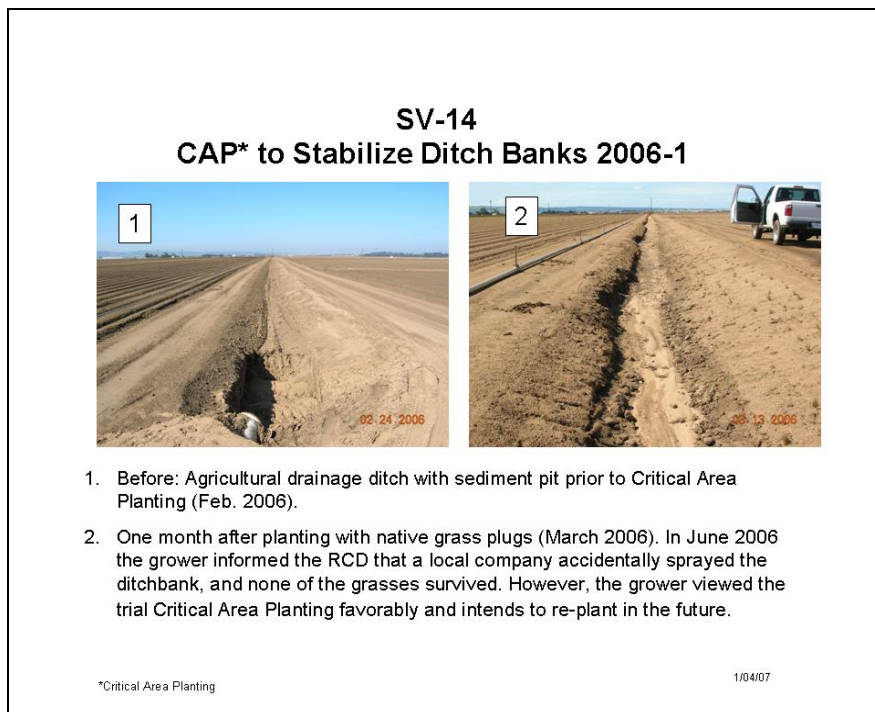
SV-14
CAP* to Stabilize Ditch Banks 2006-1

1

02 24 2006

2

03 13 2006

1. Before: Agricultural drainage ditch with sediment pit prior to Critical Area Planting (Feb. 2006).

2. One month after planting with native grass plugs (March 2006). In June 2006 the grower informed the RCD that a local company accidentally sprayed the ditchbank, and none of the grasses survived. However, the grower viewed the trial Critical Area Planting favorably and intends to re-plant in the future.

*Critical Area Planting

1/04/07